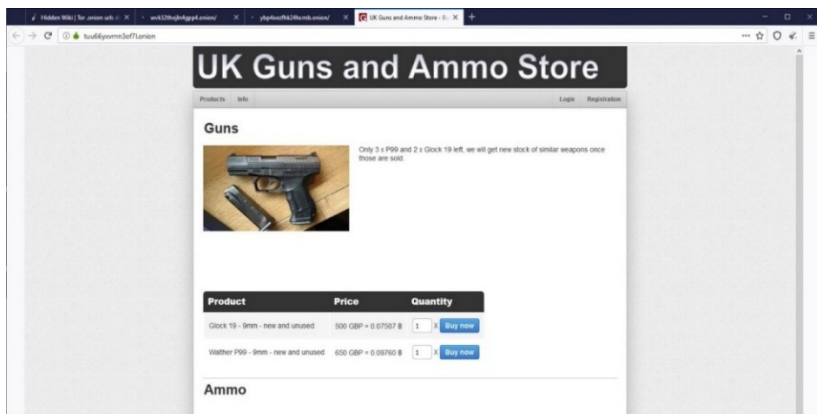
Hidden Wiki | Tor .onion urls
wvk32thojln4gpp4.onion/
ybp4oezfhk24hxmb.onion/
UK Guns and Ammo Store - E...
+

tuu66yxvrnn3of7l.onion

UK Guns and Ammo Store

Products Info Login Registration

Guns

Only 3 x P99 and 2 x Glock 19 left, we will get new stock of similar weapons once those are sold.

| Product | Price | Quantity |
|---|---|---|
| Glock 19 - 9mm - new and unused | 500 GBP = 0.07507 ฿ | 1 x Buy now |
| Walther P99 - 9mm - new and unused | 650 GBP = 0.09760 ฿ | 1 x Buy now |

Ammo